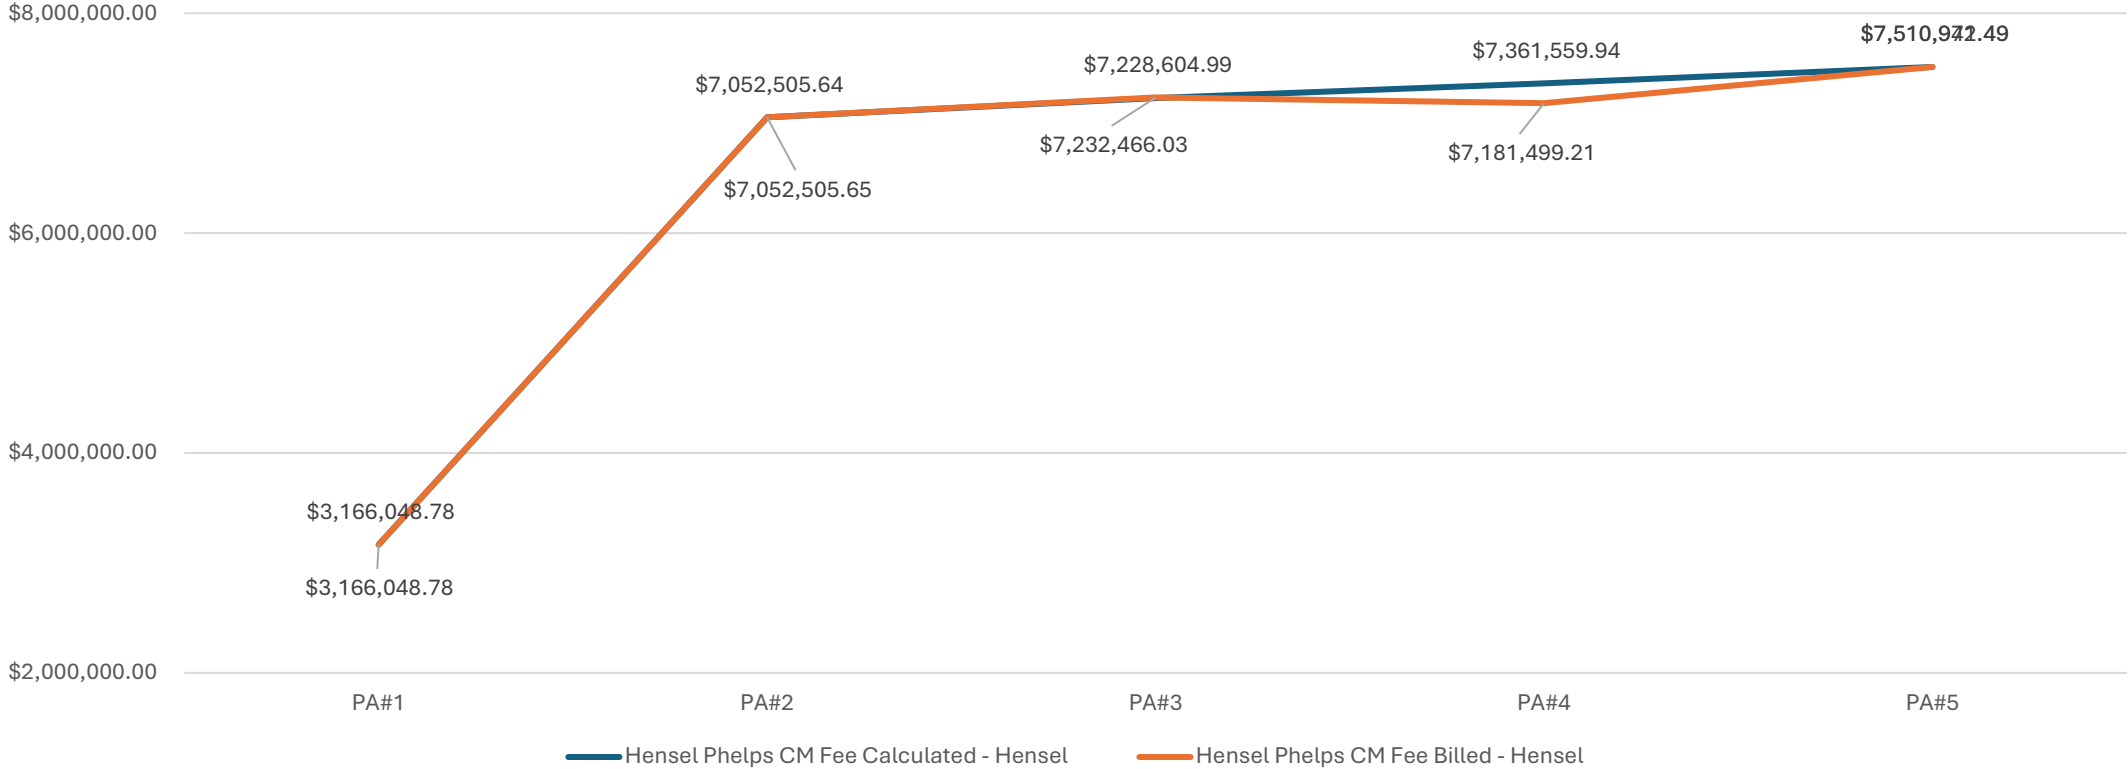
$8,000,000.00
$6,000,000.00
$4,000,000.00
$2,000,000.00

$3,166,048.78
$3,166,048.78
$7,052,505.64
$7,052,505.65
$7,228,604.99
$7,232,466.03
$7,361,559.94
$7,181,499.21
$7,510,972.49

PA#1
PA#2
PA#3
PA#4
PA#5

Hensel Phelps CM Fee Calculated - Hensel
Hensel Phelps CM Fee Billed - Hensel